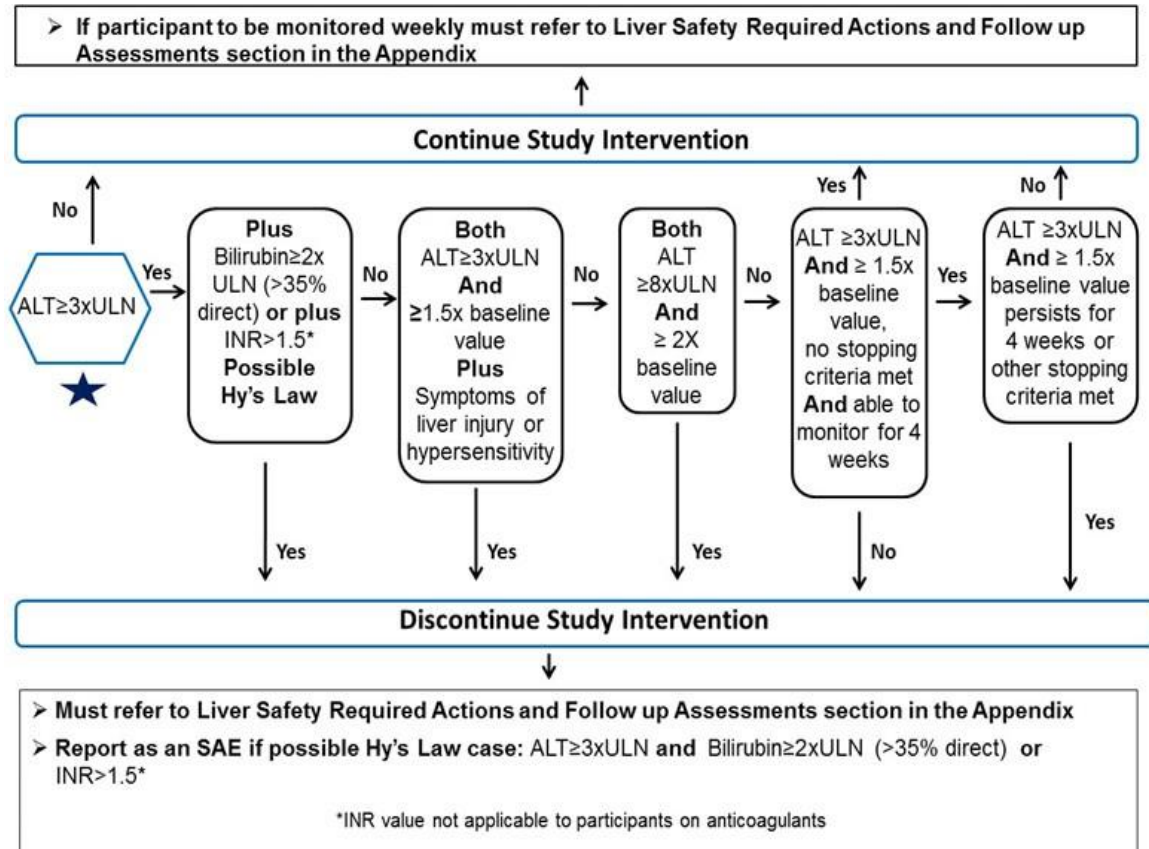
➢ If participant to be monitored weekly must refer to Liver Safety Required Actions and Follow up Assessments section in the Appendix

Continue Study Intervention

No

ALT≥3xULN

Yes

Plus Bilirubin≥2x ULN (>35% direct) or plus INR>1.5* Possible Hy's Law

No

Both ALT≥3xULN And ≥1.5x baseline value Plus Symptoms of liver injury or hypersensitivity

No

Both ALT ≥8xULN And ≥ 2X baseline value

No

Yes

ALT ≥3xULN And ≥ 1.5x baseline value, no stopping criteria met And able to monitor for 4 weeks

Yes

No

ALT ≥3xULN And ≥ 1.5x baseline value persists for 4 weeks or other stopping criteria met

Yes

Yes

Yes

No

Yes

Discontinue Study Intervention

➢ Must refer to Liver Safety Required Actions and Follow up Assessments section in the Appendix

➢ Report as an SAE if possible Hy's Law case: ALT≥3xULN and Bilirubin≥2xULN (>35% direct) or INR>1.5*

*INR value not applicable to participants on anticoagulants